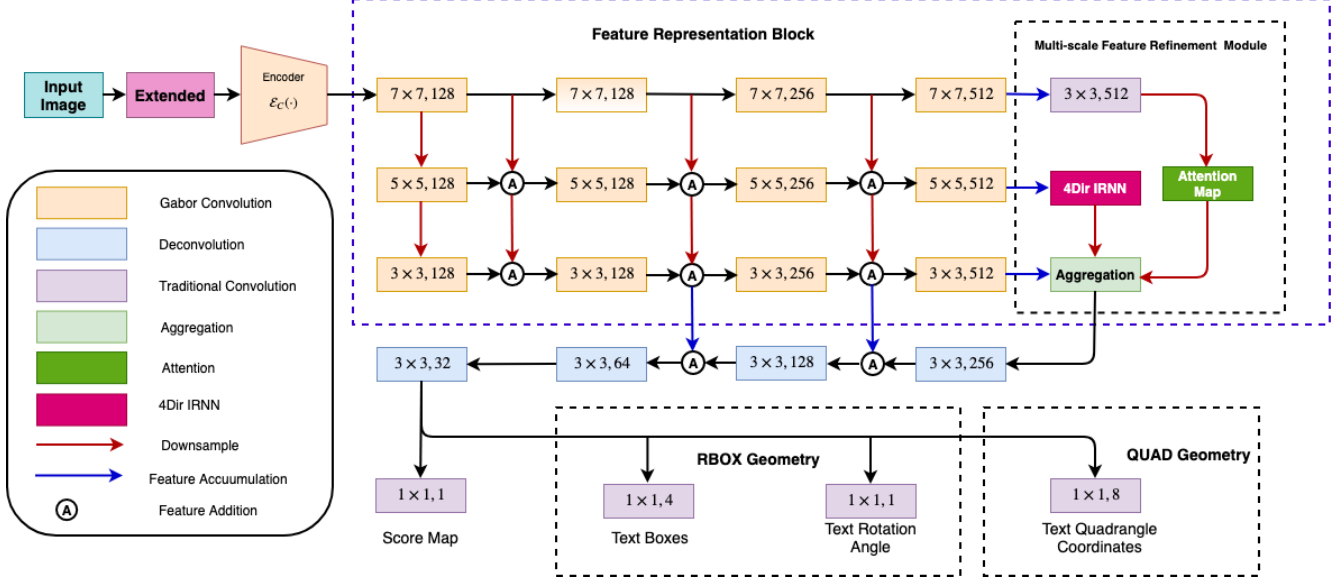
Input Image

Extended

Encoder $\mathcal{E}_C(\cdot)$

Feature Representation Block

Multi-scale Feature Refinement Module

$7\times7,128$

$7\times7,128$

$7\times7,256$

$7\times7,512$

$3\times3,512$

$5\times5,128$

A

$5\times5,128$

A

$5\times5,256$

A

$5\times5,512$

4Dir IRNN

Attention Map

$3\times3,128$

A

$3\times3,128$

A

$3\times3,256$

A

$3\times3,512$

Aggregation

Gabor Convolution

Deconvolution

Traditional Convolution

Aggregation

Attention

4Dir IRNN

Downsample

Feature Accuumulation

A Feature Addition

$3\times3,32$

$3\times3,64$

A

$3\times3,128$

A

$3\times3,256$

RBOX Geometry

QUAD Geometry

$1\times1,1$

Score Map

$1\times1,4$

Text Boxes

$1\times1,1$

Text Rotation Angle

$1\times1,8$

Text Quadrangle Coordinates